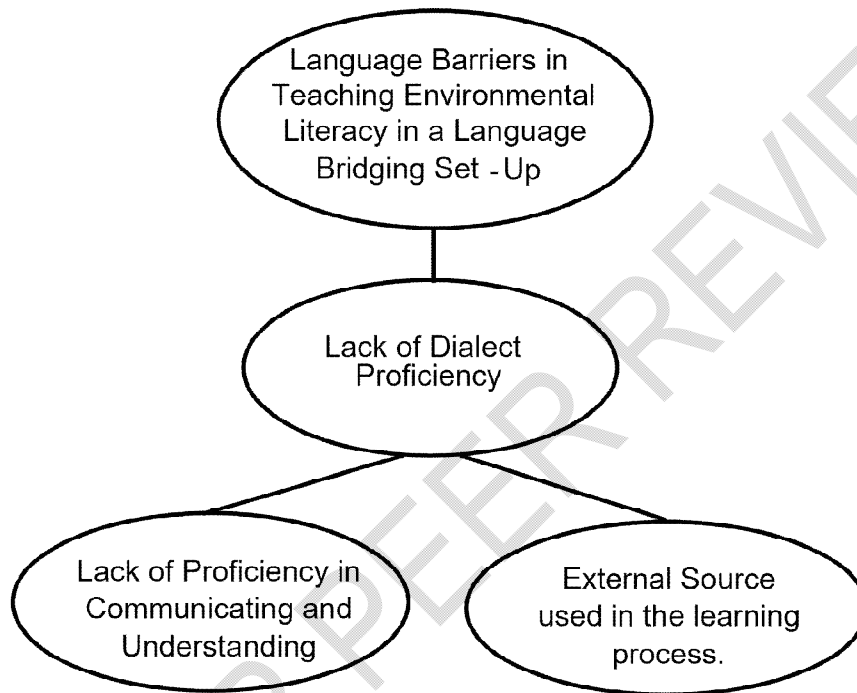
Language Barriers in Teaching Environmental Literacy in a Language Bridging Set - Up

Lack of Dialect Proficiency

Lack of Proficiency in Communicating and Understanding

External Source used in the learning process.

PEER REVIE